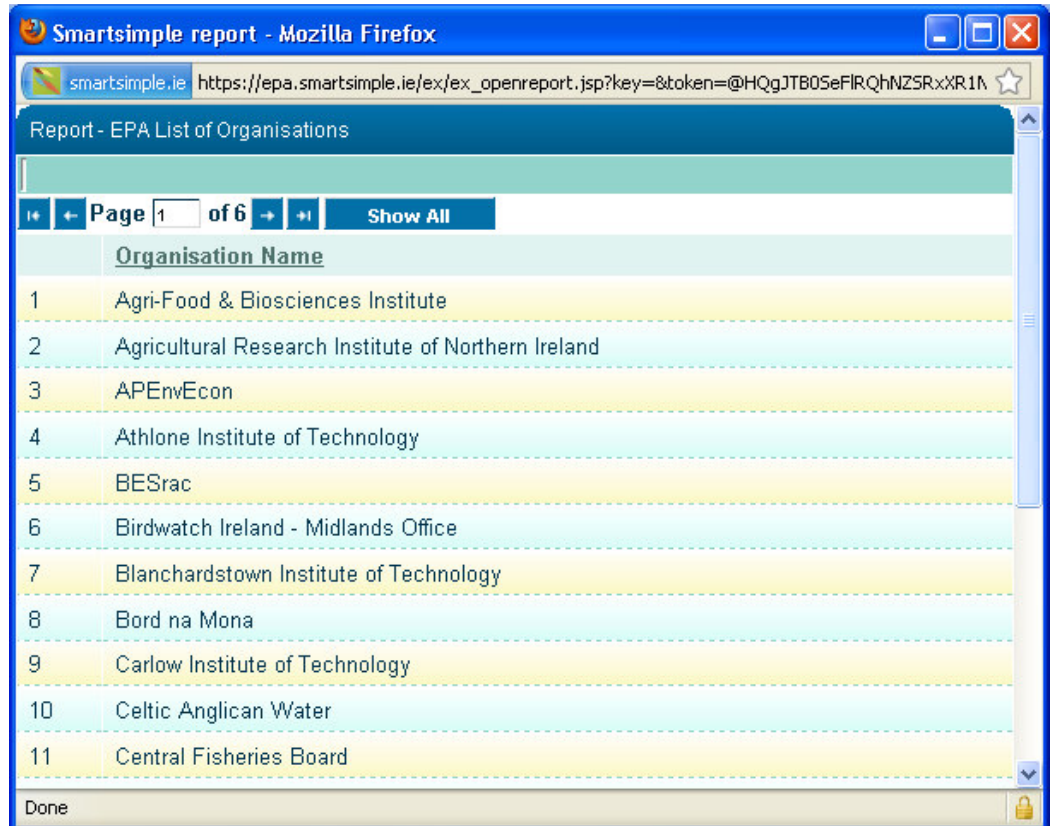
Smartsimple report - Mozilla Firefox

smartsimple.ie https://epa.smartsimple.ie/ex/ex_openreport.jsp?key=&token=@HQgJTB0SeFlRQhNZSRxXR1N

Report - EPA List of Organisations

Page 1 of 6 Show All

| | Organisation Name |
|---|---|
| 1 | Agri-Food & Biosciences Institute |
| 2 | Agricultural Research Institute of Northern Ireland |
| 3 | APEnvEcon |
| 4 | Athlone Institute of Technology |
| 5 | BESrac |
| 6 | Birdwatch Ireland - Midlands Office |
| 7 | Blanchardstown Institute of Technology |
| 8 | Bord na Mona |
| 9 | Carlow Institute of Technology |
| 10 | Celtic Anglican Water |
| 11 | Central Fisheries Board |

Done